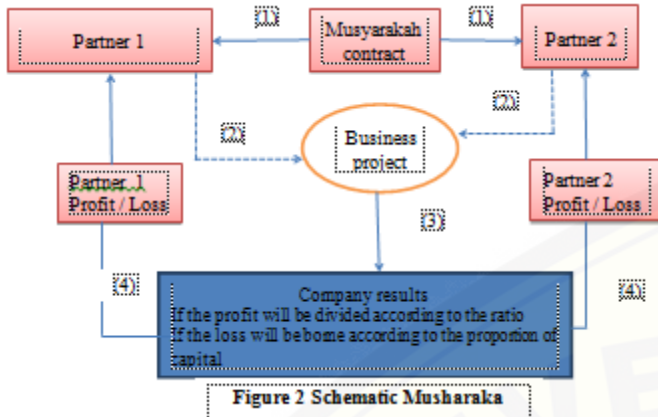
Partner 1

(1)

Musyarakah contract

(1)

Partner 2

(2)

(2)

Business project

Partner 1 Profit / Loss

Partner 2 Profit / Loss

(3)

(4)

Company results
If the profit will be divided according to the ratio
If the loss will be borne according to the proportion of capital

(4)

Figure 2 Schematic Musharaka